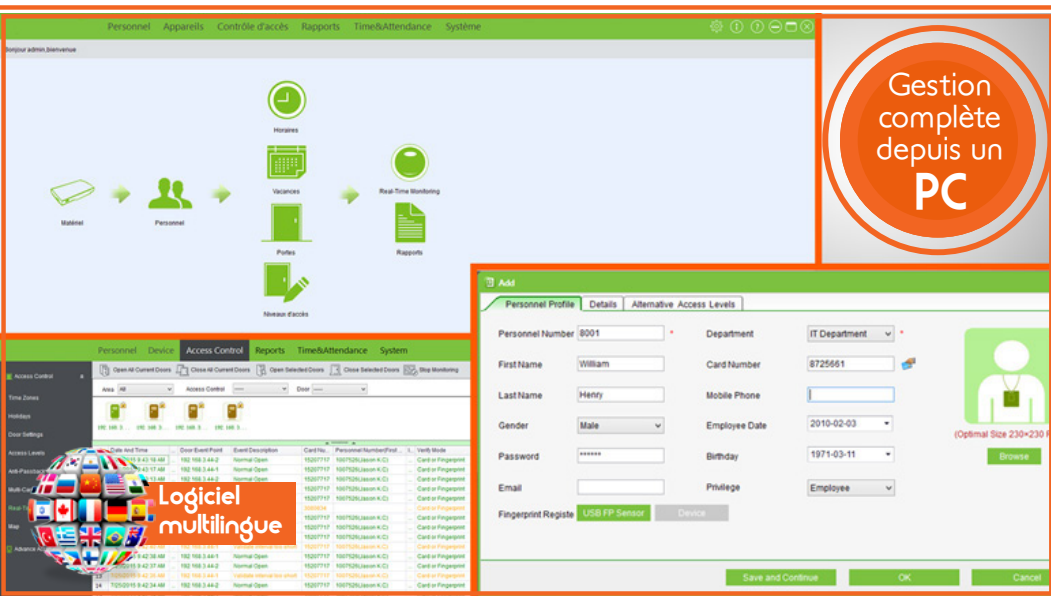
Personnel Appareils Contrôle d'accès Rapports Time&Attendance Système

Bonjour admin,bienvenue

Horaires

Matériel

Personnel

Vacances

Real-Time Monitoring

Portes

Rapports

Niveaux d'accès

Gestion complète depuis un PC

Personnel Device Access Control Reports Time&Attendance System

Access Control

Time Zones

Holidays

Door Settings

Access Levels

Map

Open All Current Doors Close All Current Doors Open Selected Doors Close Selected Doors Stop Monitoring

Area All Access Control Door

Date And Time | Door Event Point | Event Description | Card Nu... | Personnel Number(First... | Verify Mode

Normal Open

Card or Fingerprint

Logiciel multilingue

Add

Personnel Profile | Details | Alternative Access Levels

| Personnel Number | 8001 | * | Department | IT Department | * |
|---|---|---|---|---|---|
| First Name | William | | Card Number | 8725661 | |
| Last Name | Henry | | Mobile Phone | | |
| Gender | Male | | Employee Date | 2010-02-03 | |
| Password | ****** | | Birthday | 1971-03-11 | |
| Email | | | Privilege | Employee | |

Fingerprint Registe USB FP Sensor Device

(Optimal Size 230×230 F

Browse

Save and Continue OK Cancel